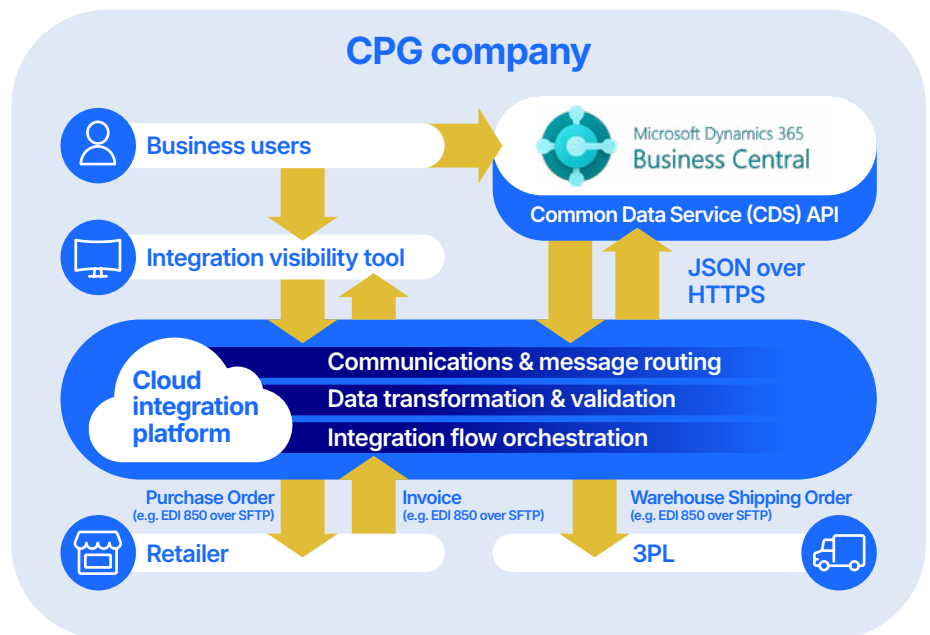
CPG company

Business users

Microsoft Dynamics 365
Business Central

Common Data Service (CDS) API

Integration visibility tool

JSON over HTTPS

Cloud integration platform

Communications & message routing

Data transformation & validation

Integration flow orchestration

Purchase Order
(e.g. EDI 850 over SFTP)

Invoice
(e.g. EDI 850 over SFTP)

Warehouse Shipping Order
(e.g. EDI 850 over SFTP)

Retailer

3PL